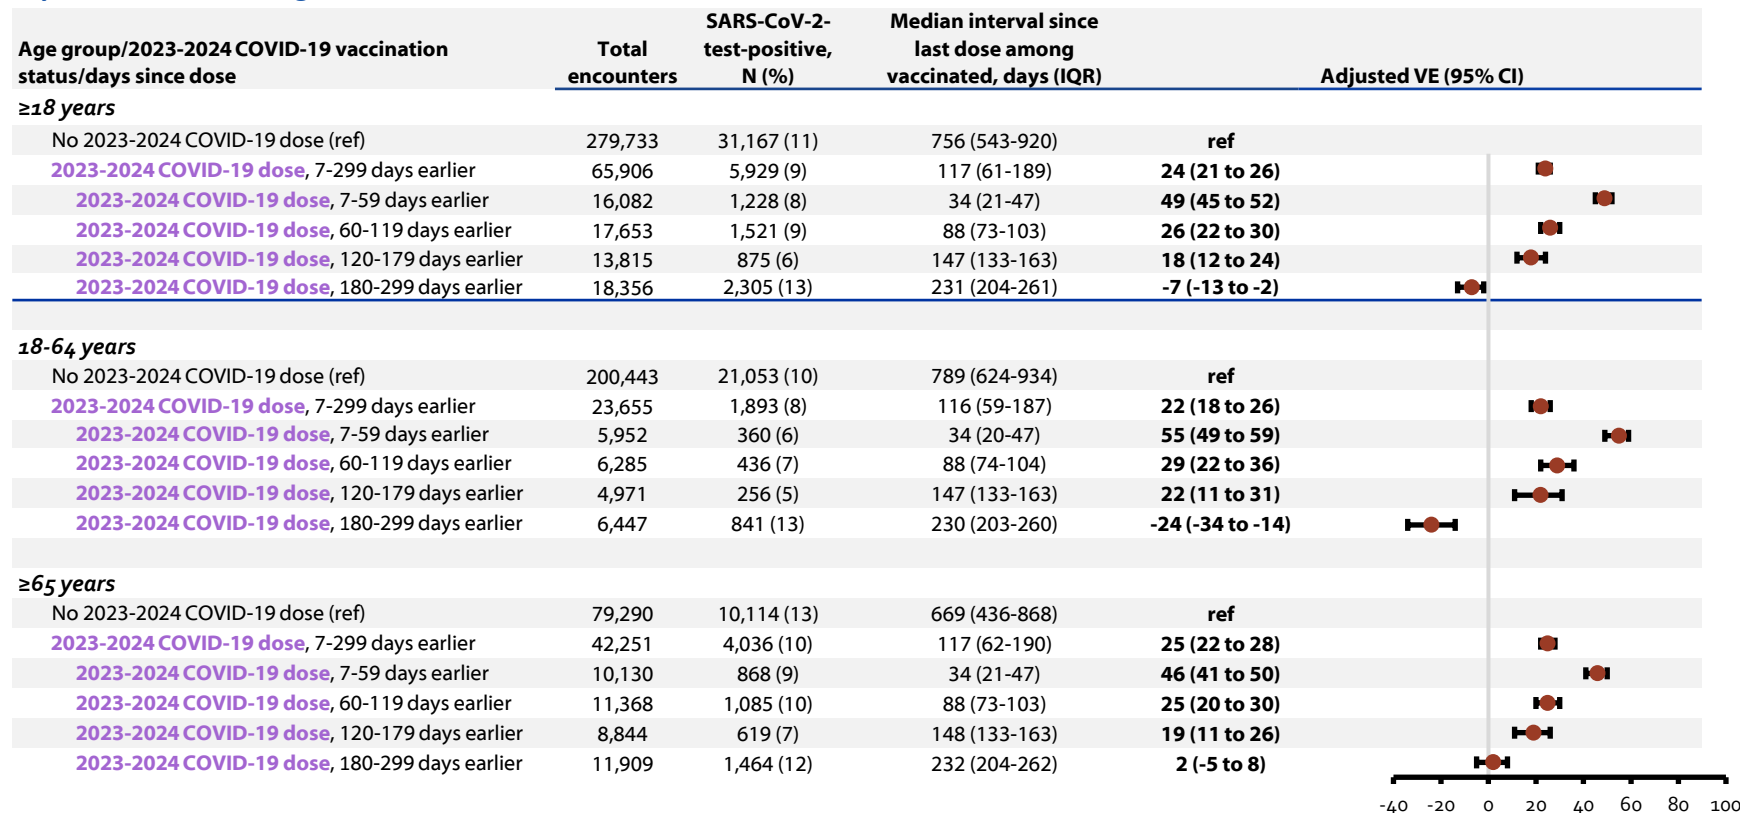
| Age group/2023-2024 COVID-19 vaccination status/days since dose | Total encounters | SARS-CoV-2-test-positive, N (%) | Median interval since last dose among vaccinated, days (IQR) | Adjusted VE (95% CI) |
|---|---|---|---|---|
| ≥18 years | | | | |
| No 2023-2024 COVID-19 dose (ref) | 279,733 | 31,167 (11) | 756 (543-920) | ref |
| 2023-2024 COVID-19 dose, 7-299 days earlier | 65,906 | 5,929 (9) | 117 (61-189) | 24 (21 to 26) |
| 2023-2024 COVID-19 dose, 7-59 days earlier | 16,082 | 1,228 (8) | 34 (21-47) | 49 (45 to 52) |
| 2023-2024 COVID-19 dose, 60-119 days earlier | 17,653 | 1,521 (9) | 88 (73-103) | 26 (22 to 30) |
| 2023-2024 COVID-19 dose, 120-179 days earlier | 13,815 | 875 (6) | 147 (133-163) | 18 (12 to 24) |
| 2023-2024 COVID-19 dose, 180-299 days earlier | 18,356 | 2,305 (13) | 231 (204-261) | -7 (-13 to -2) |
| 18-64 years | | | | |
| No 2023-2024 COVID-19 dose (ref) | 200,443 | 21,053 (10) | 789 (624-934) | ref |
| 2023-2024 COVID-19 dose, 7-299 days earlier | 23,655 | 1,893 (8) | 116 (59-187) | 22 (18 to 26) |
| 2023-2024 COVID-19 dose, 7-59 days earlier | 5,952 | 360 (6) | 34 (20-47) | 55 (49 to 59) |
| 2023-2024 COVID-19 dose, 60-119 days earlier | 6,285 | 436 (7) | 88 (74-104) | 29 (22 to 36) |
| 2023-2024 COVID-19 dose, 120-179 days earlier | 4,971 | 256 (5) | 147 (133-163) | 22 (11 to 31) |
| 2023-2024 COVID-19 dose, 180-299 days earlier | 6,447 | 841 (13) | 230 (203-260) | -24 (-34 to -14) |
| ≥65 years | | | | |
| No 2023-2024 COVID-19 dose (ref) | 79,290 | 10,114 (13) | 669 (436-868) | ref |
| 2023-2024 COVID-19 dose, 7-299 days earlier | 42,251 | 4,036 (10) | 117 (62-190) | 25 (22 to 28) |
| 2023-2024 COVID-19 dose, 7-59 days earlier | 10,130 | 868 (9) | 34 (21-47) | 46 (41 to 50) |
| 2023-2024 COVID-19 dose, 60-119 days earlier | 11,368 | 1,085 (10) | 88 (73-103) | 25 (20 to 30) |
| 2023-2024 COVID-19 dose, 120-179 days earlier | 8,844 | 619 (7) | 148 (133-163) | 19 (11 to 26) |
| 2023-2024 COVID-19 dose, 180-299 days earlier | 11,909 | 1,464 (12) | 232 (204-262) | 2 (-5 to 8) |

-40 -20 0 20 40 60 80 100